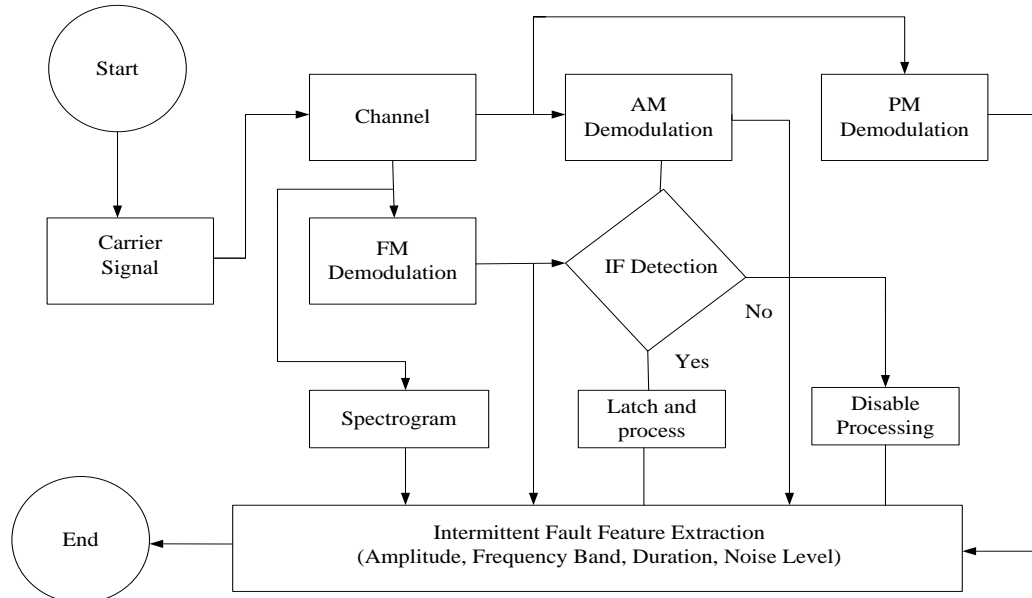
Start

Carrier Signal

Channel

AM Demodulation

PM Demodulation

FM Demodulation

IF Detection

No

Yes

Spectrogram

Latch and process

Disable Processing

End

Intermittent Fault Feature Extraction (Amplitude, Frequency Band, Duration, Noise Level)